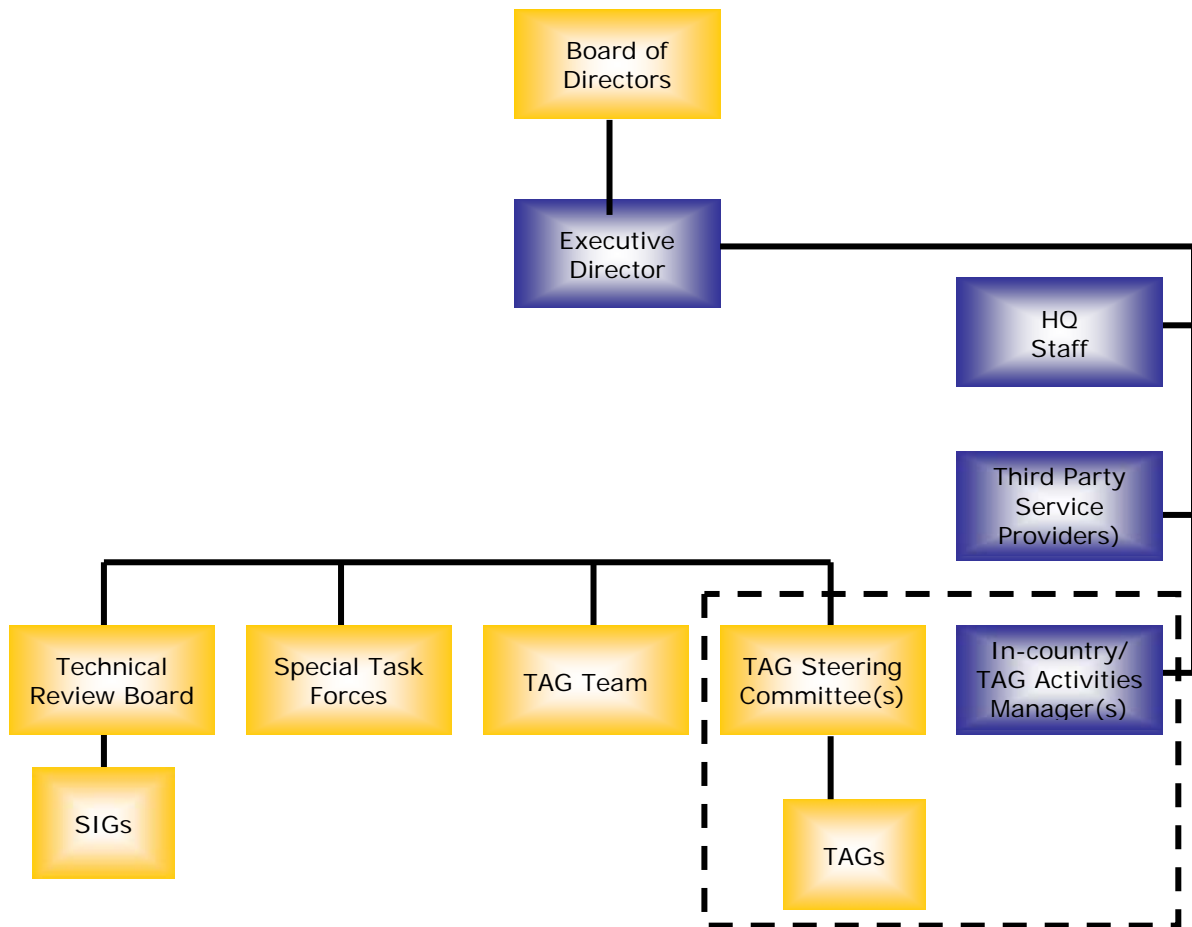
Board of Directors

Executive Director

HQ Staff

Third Party Service Providers)

Technical Review Board

Special Task Forces

TAG Team

TAG Steering Committee(s)

In-country/ TAG Activities Manager(s)

SIGs

TAGs